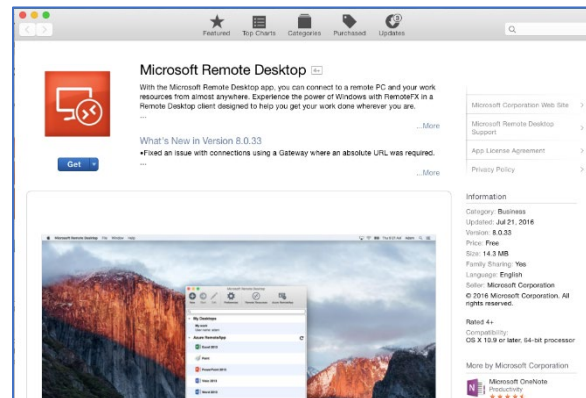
Featured Top Charts Categories Purchased Updates

Microsoft Remote Desktop

With the Microsoft Remote Desktop app, you can connect to a remote PC and your work resources from almost anywhere. Experience the power of Windows with RemoteFX in a Remote Desktop client designed to help you get your work done wherever you are.
...
...More

What's New in Version 8.0.33

•Fixed an issue with connections using a Gateway where an absolute URL was required.
...
...More

Get

Microsoft Corporation Web Site

Microsoft Remote Desktop Support

App License Agreement

Privacy Policy

Information

Category: Business
Updated: Jul 21, 2016
Version: 8.0.33
Price: Free
Size: 14.3 MB
Family Sharing: Yes
Language: English
Seller: Microsoft Corporation
© 2016 Microsoft Corporation. All rights reserved.

Rated 4+

Compatibility:
OS X 10.9 or later, 64-bit processor

More by Microsoft Corporation

Microsoft OneNote
Productivity

Microsoft Remote Desktop

My Desktops

Azure RemoteApp